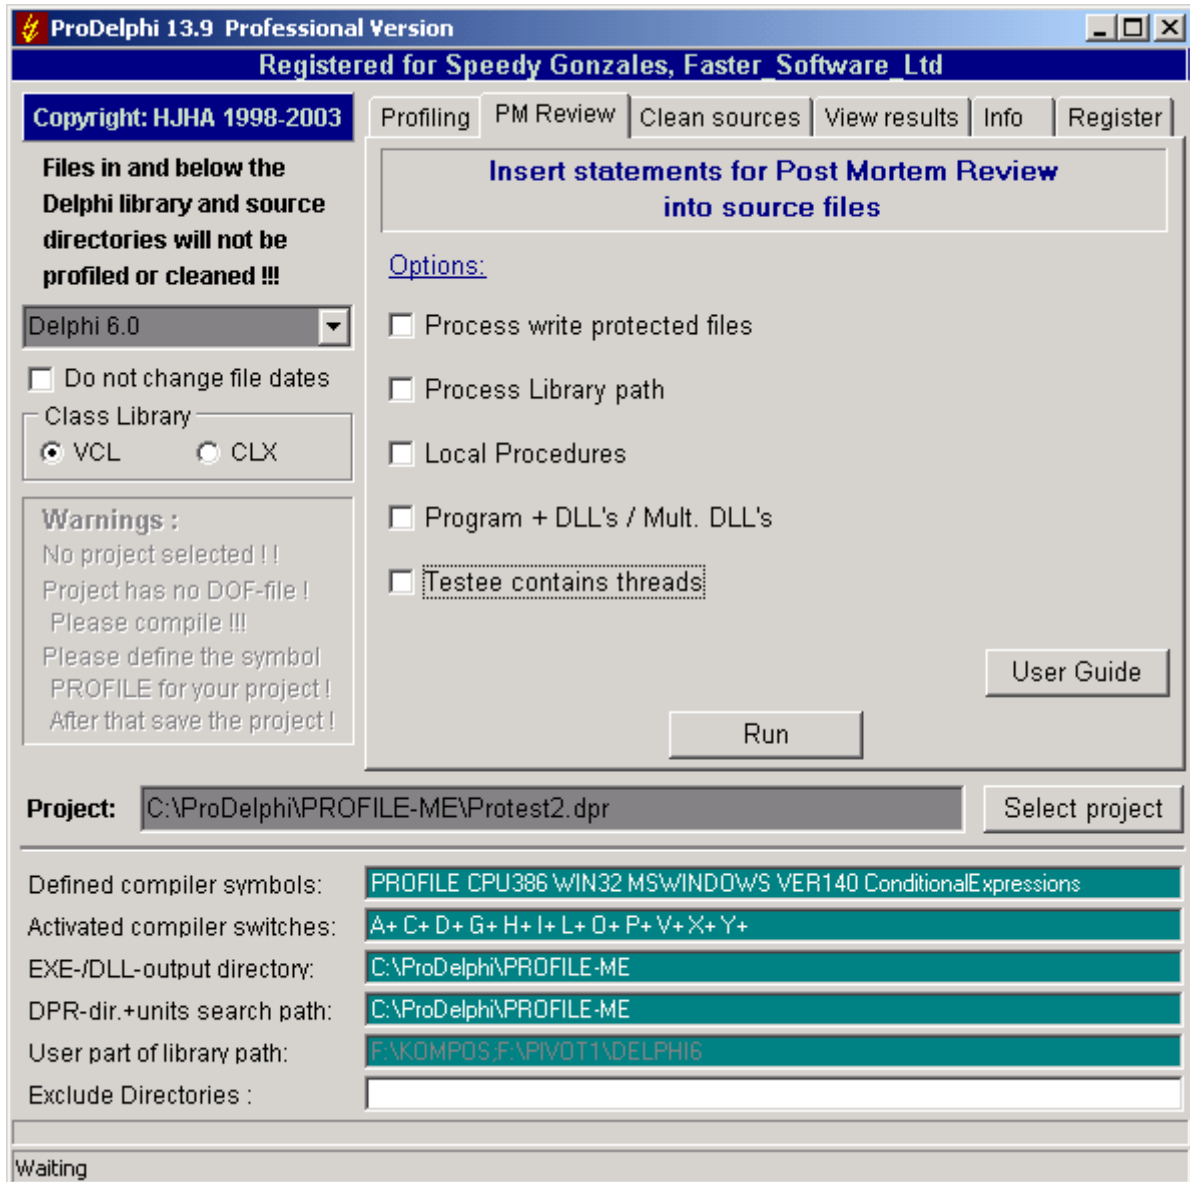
ProDelphi 13.9 Professional Version

Registered for Speedy Gonzales, Faster_Software_Ltd

Copyright: HJHA 1998-2003

Files in and below the Delphi library and source directories will not be profiled or cleaned !!!

Delphi 6.0

Do not change file dates

Class Library

VCL

CLX

Warnings :
No project selected ! !
Project has no DOF-file !
Please compile !!!
Please define the symbol PROFILE for your project !
After that save the project !

Profiling | PM Review | Clean sources | View results | Info | Register

Insert statements for Post Mortem Review into source files

Options:

Process write protected files

Process Library path

Local Procedures

Program + DLL's / Mult. DLL's

Testee contains threads

User Guide

Run

Project: C:\ProDelphi\PROFILE-ME\Protest2.dpr

Select project

Defined compiler symbols: PROFILE CPU386 WIN32 MSWINDOWS VER140 ConditionalExpressions

Activated compiler switches: A+ C+ D+ G+ H+ I+ L+ O+ P+ V+ X+ Y+

EXE-/DLL-output directory: C:\ProDelphi\PROFILE-ME

DPR-dir.+units search path: C:\ProDelphi\PROFILE-ME

User part of library path: F:\KOMPOS;F:\PIVOT1\DELPHI6

Exclude Directories :

Waiting